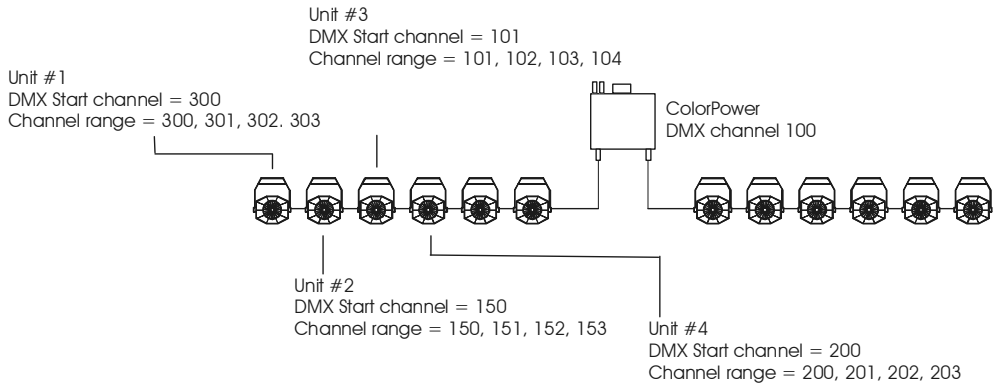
Unit #3
DMX Start channel = 101
Channel range = 101, 102, 103, 104

Unit #1
DMX Start channel = 300
Channel range = 300, 301, 302. 303

ColorPower
DMX channel 100

Unit #2
DMX Start channel = 150
Channel range = 150, 151, 152, 153

Unit #4
DMX Start channel = 200
Channel range = 200, 201, 202, 203